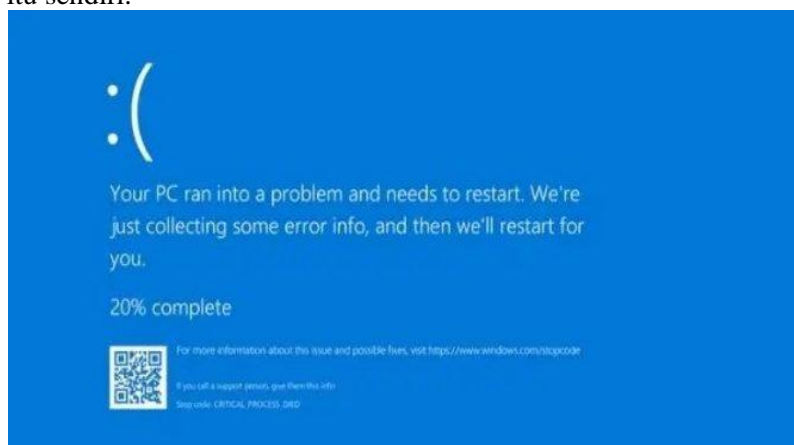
ita sendiri.

:(

Your PC ran into a problem and needs to restart. We're just collecting some error info, and then we'll restart for you.

20% complete

For more information about this issue and possible fixes, visit https://www.windows.com/stopcode

If you call a support person, give them this info:
Stop code: CRITICAL PROCESS DIED